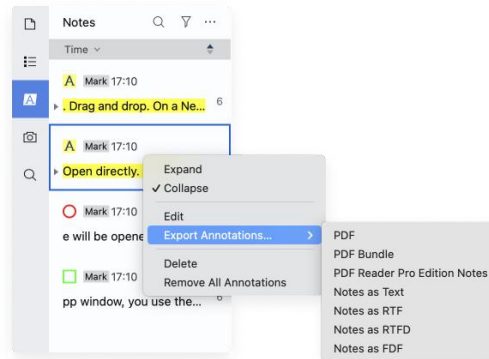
Notes

Time

A Mark 17:10

. Drag and drop. On a Ne... 6

A Mark 17:10

Open directly.

Mark 17:10

e will be opene

Mark 17:10

pp window, you use the... 6

Expand

✓ Collapse

Edit

Export Annotations...

Delete

Remove All Annotations

PDF

PDF Bundle

PDF Reader Pro Edition Notes

Notes as Text

Notes as RTF

Notes as RTFD

Notes as FDF